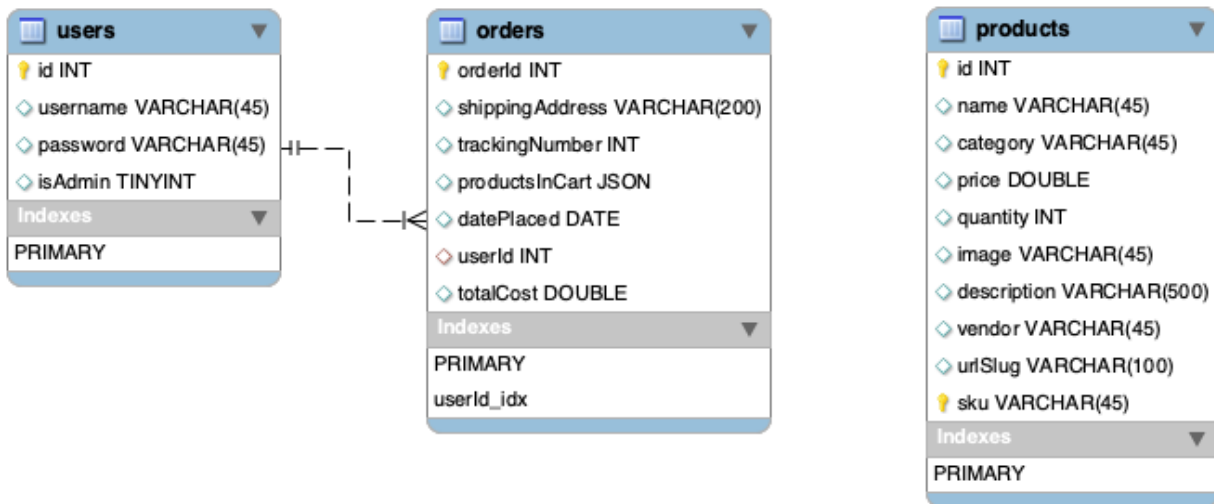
users
id INT
username VARCHAR(45)
password VARCHAR(45)
isAdmin TINYINT
Indexes
PRIMARY

orders
orderId INT
shippingAddress VARCHAR(200)
trackingNumber INT
productsInCart JSON
datePlaced DATE
userId INT
totalCost DOUBLE
Indexes
PRIMARY
userId_idx

products
id INT
name VARCHAR(45)
category VARCHAR(45)
price DOUBLE
quantity INT
image VARCHAR(45)
description VARCHAR(500)
vendor VARCHAR(45)
urlSlug VARCHAR(100)
sku VARCHAR(45)
Indexes
PRIMARY